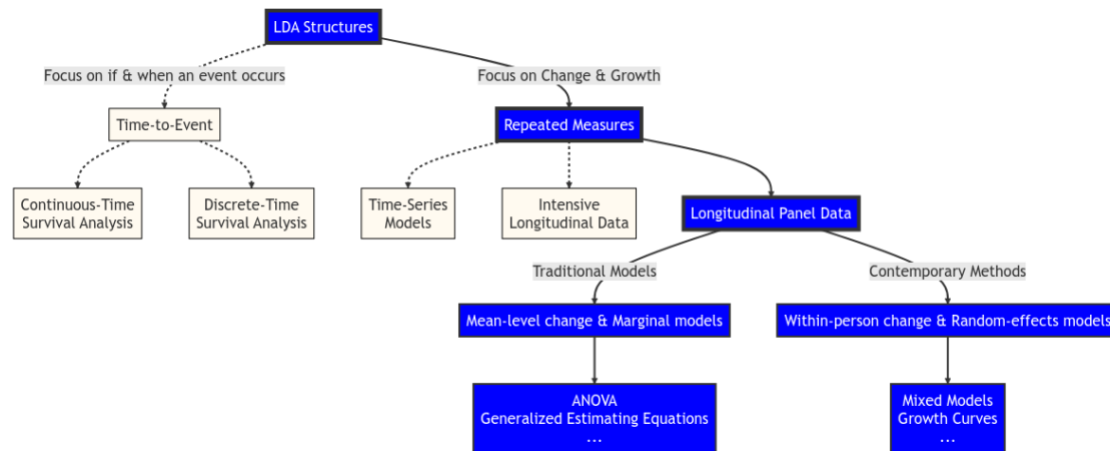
LDA Structures

Focus on if & when an event occurs

Focus on Change & Growth

Time-to-Event

Repeated Measures

Continuous-Time Survival Analysis

Discrete-Time Survival Analysis

Time-Series Models

Intensive Longitudinal Data

Longitudinal Panel Data

Traditional Models

Contemporary Methods

Mean-level change & Marginal models

Within-person change & Random-effects models

ANOVA
Generalized Estimating Equations
...

Mixed Models
Growth Curves
...